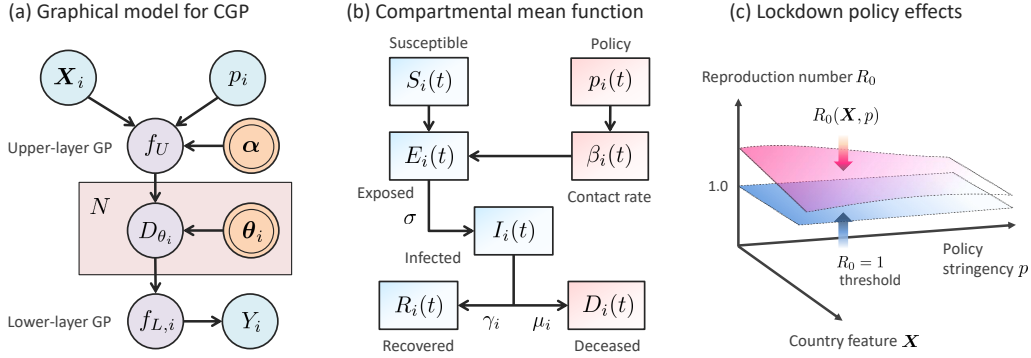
(a) Graphical model for CGP

$\boldsymbol{X}_i$

$p_i$

Upper-layer GP

$f_U$

$\boldsymbol{\alpha}$

$N$

$D_{\theta_i}$

$\boldsymbol{\theta}_i$

Lower-layer GP

$f_{L,i}$

$Y_i$

(b) Compartmental mean function

Susceptible

$S_i(t)$

Policy

$p_i(t)$

$E_i(t)$

$\beta_i(t)$

Exposed

Contact rate

$\sigma$

$I_i(t)$

Infected

$R_i(t)$

$\gamma_i$

$\mu_i$

$D_i(t)$

Recovered

Deceased

(c) Lockdown policy effects

Reproduction number $R_0$

$R_0(\boldsymbol{X}, p)$

1.0

Policy stringency $p$

$R_0 = 1$ threshold

Country feature $\boldsymbol{X}$